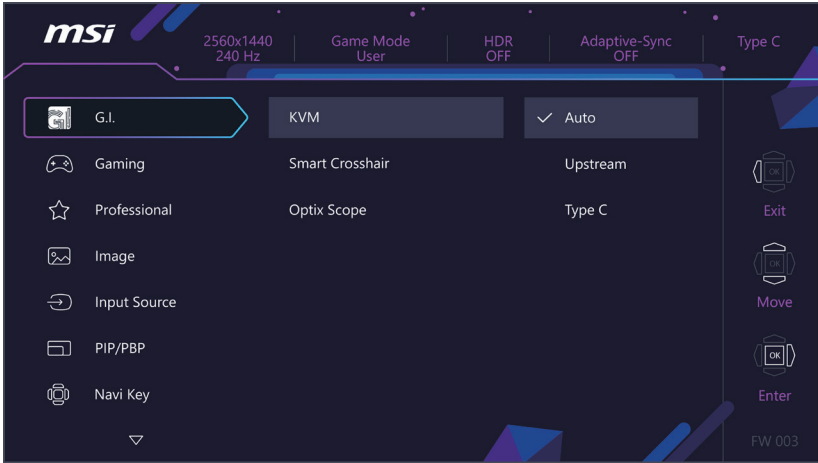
msi

2560x1440
240 Hz

Game Mode
User

HDR
OFF

Adaptive-Sync
OFF

Type C

G.I.

Gaming

Professional

Image

Input Source

PIP/PBP

Navi Key

KVM

Smart Crosshair

Optix Scope

✓ Auto

Upstream

Type C

OK

Exit

OK

Move

OK

Enter

FW 003